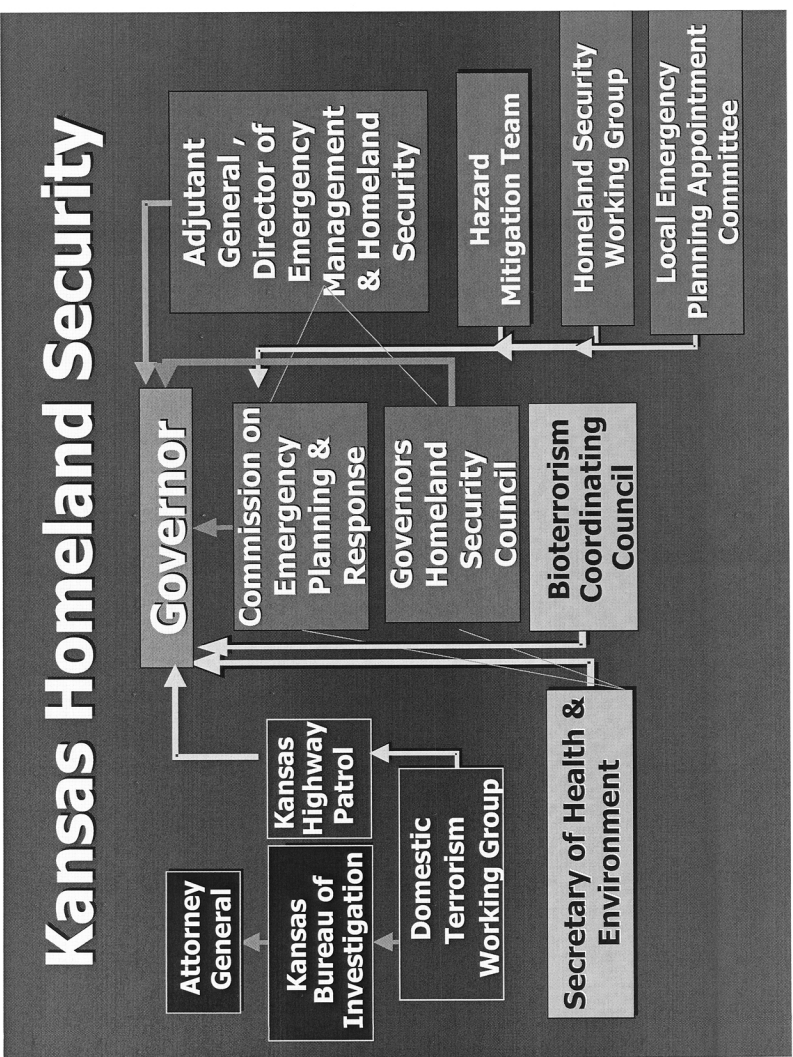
Kansas Homeland Security

Governor

Adjutant General , Director of Emergency Management & Homeland Security

Hazard Mitigation Team

Homeland Security Working Group

Local Emergency Planning Appointment Committee

Commission on Emergency Planning & Response

Governors Homeland Security Council

Bioterrorism Coordinating Council

Secretary of Health & Environment

Kansas Highway Patrol

Domestic Terrorism Working Group

Attorney General

Kansas Bureau of Investigation